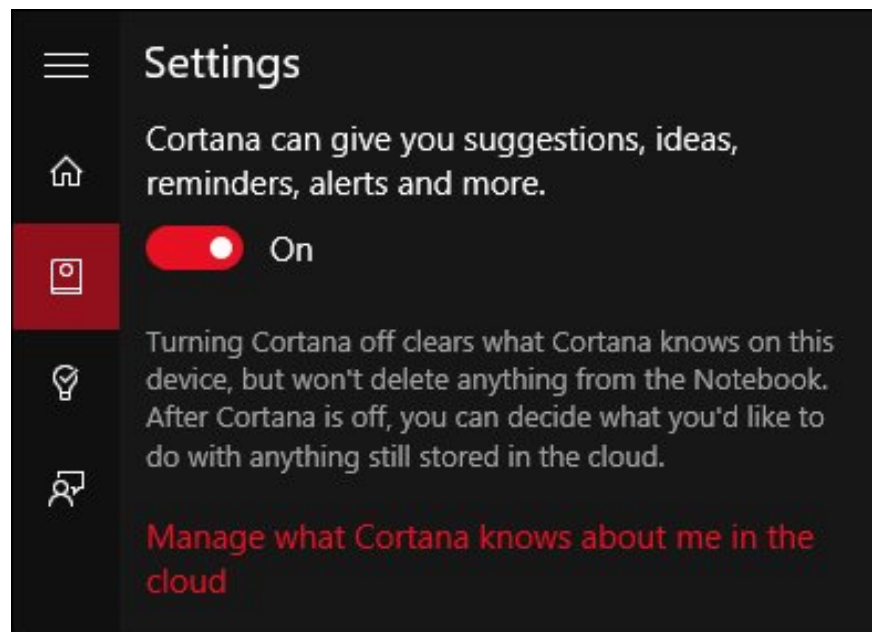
Settings

Cortana can give you suggestions, ideas, reminders, alerts and more.

On

Turning Cortana off clears what Cortana knows on this device, but won't delete anything from the Notebook. After Cortana is off, you can decide what you'd like to do with anything still stored in the cloud.

Manage what Cortana knows about me in the cloud